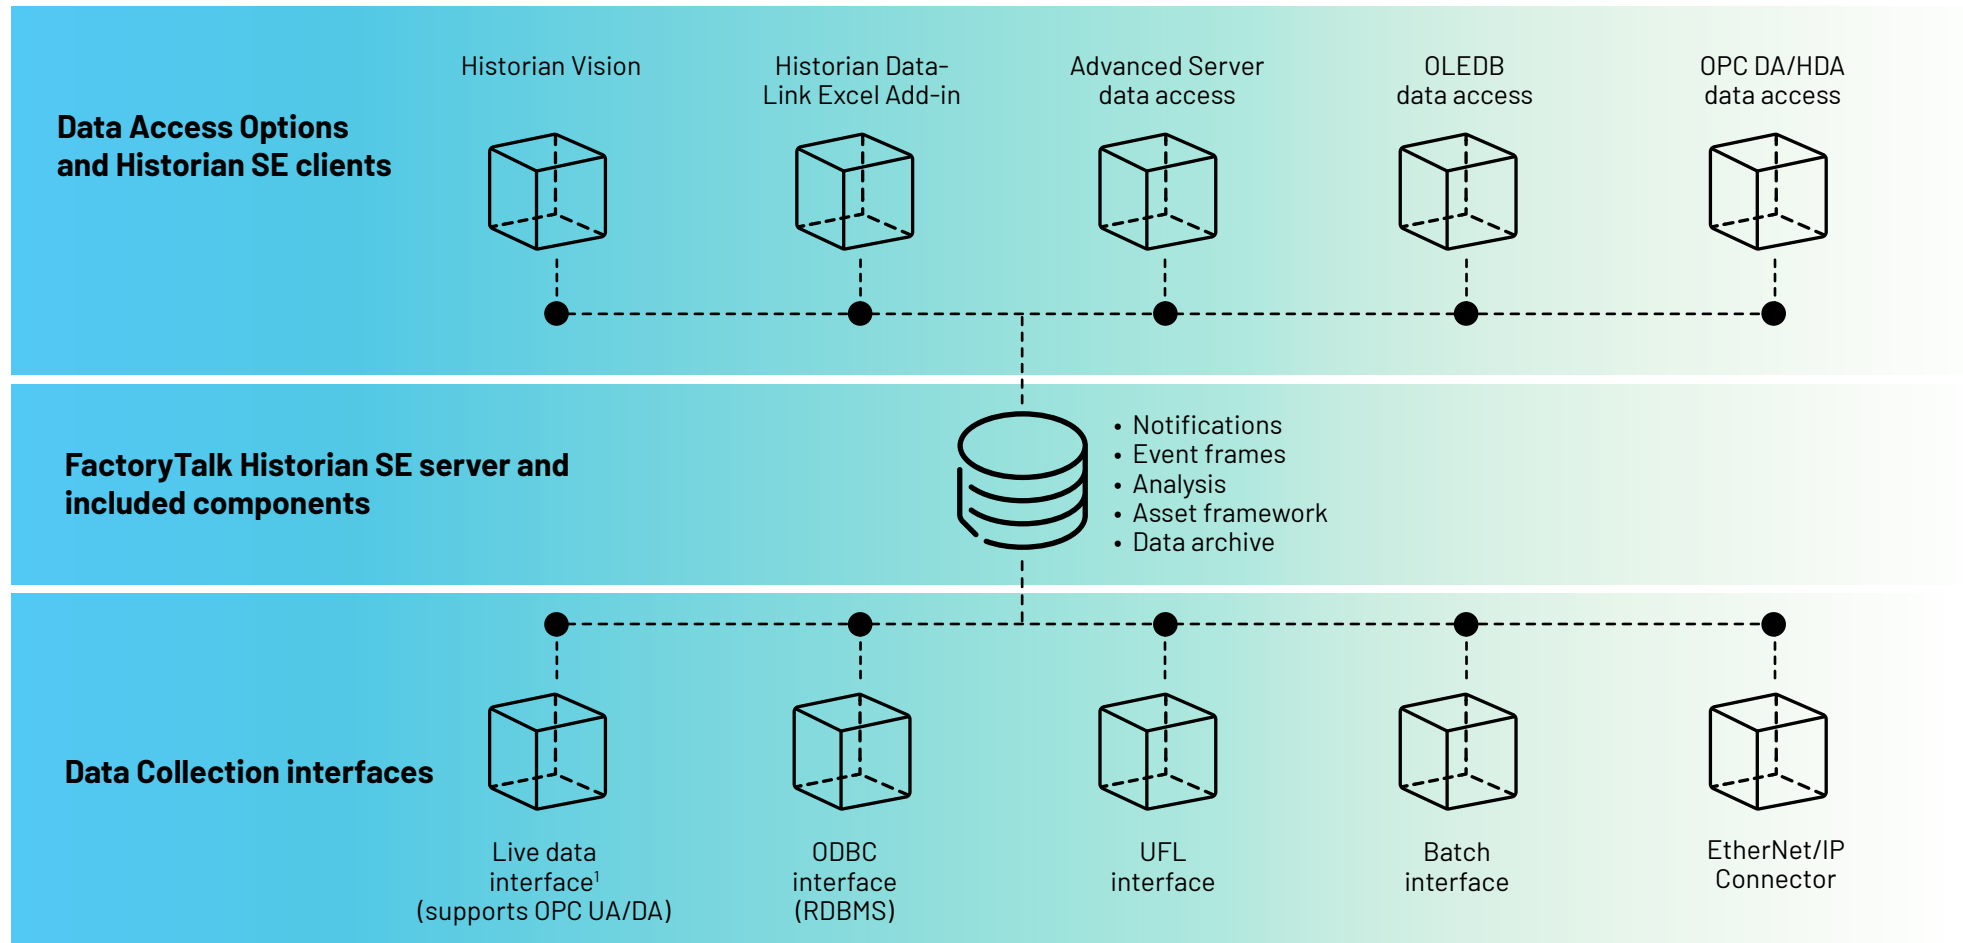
Data Access Options and Historian SE clients

Historian Vision

Historian Data-Link Excel Add-in

Advanced Server data access

OLEDB data access

OPC DA/HDA data access

FactoryTalk Historian SE server and included components

• Notifications
• Event frames
• Analysis
• Asset framework
• Data archive

Data Collection interfaces

Live data interface$^1$ (supports OPC UA/DA)

ODBC interface (RDBMS)

UFL interface

Batch interface

EtherNet/IP Connector